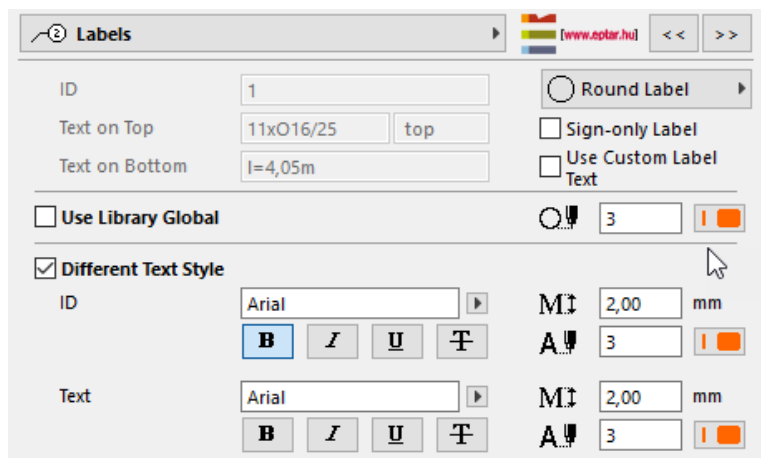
Labels

[www.eptar.hu]

<<

>>

ID 1

Text on Top 11xO16/25 top

Text on Bottom l=4,05m

Round Label

Sign-only Label

Use Custom Label Text

Use Library Global

3

Different Text Style

ID Arial

B I U T

2,00 mm

3

Text Arial

B I U T

2,00 mm

3